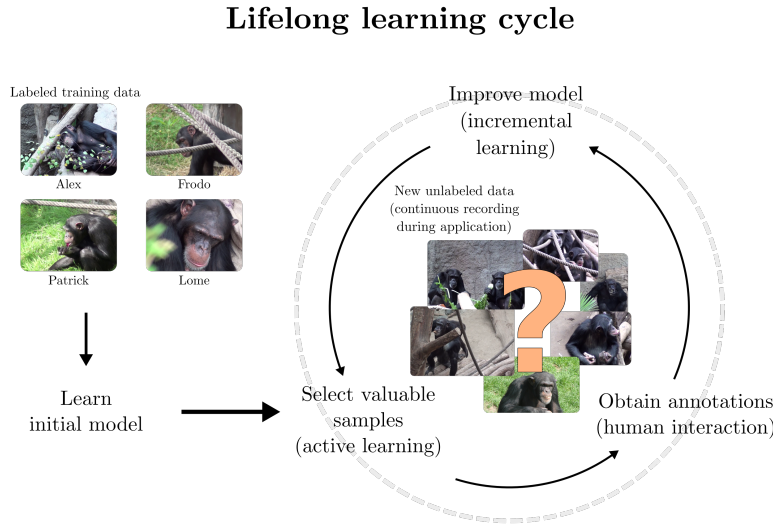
Lifelong learning cycle

Labeled training data

Alex

Frodo

Patrick

Lome

Learn initial model

Improve model (incremental learning)

New unlabeled data (continuous recording during application)

?

Select valuable samples (active learning)

Obtain annotations (human interaction)